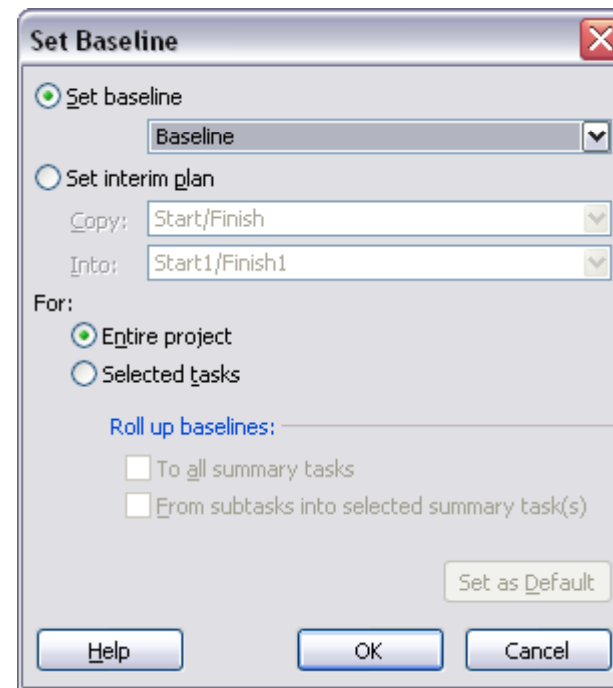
Set Baseline

Set baseline

Baseline

Set interim plan

Copy: Start/Finish

Into: Start1/Finish1

For:

Entire project

Selected tasks

Roll up baselines:

To all summary tasks

From subtasks into selected summary task(s)

Set as Default

Help

OK

Cancel